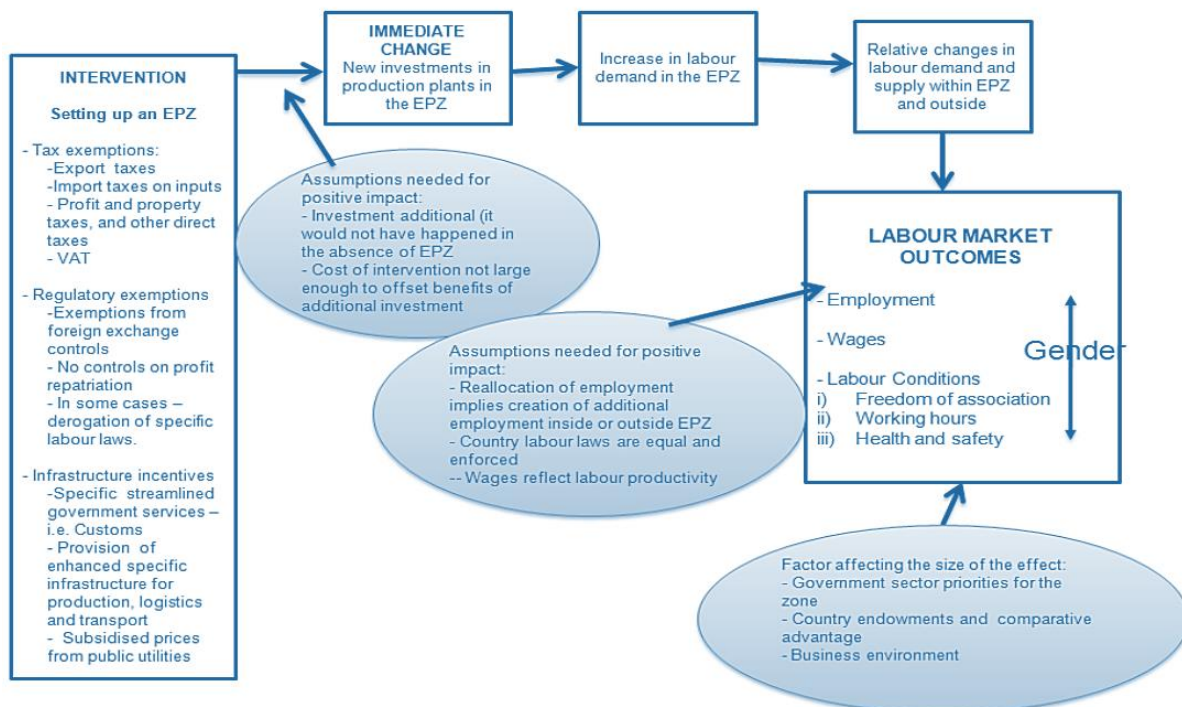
INTERVENTION

Setting up an EPZ

- Tax exemptions:
-Export taxes
-Import taxes on inputs
- Profit and property taxes, and other direct taxes
- VAT

- Regulatory exemptions
-Exemptions from foreign exchange controls
- No controls on profit repatriation
- In some cases – derogation of specific labour laws.

- Infrastructure incentives
-Specific streamlined government services – i.e. Customs
- Provision of enhanced specific infrastructure for production, logistics and transport
- Subsidised prices from public utilities

IMMEDIATE CHANGE
New investments in production plants in the EPZ

Increase in labour demand in the EPZ

Relative changes in labour demand and supply within EPZ and outside

Assumptions needed for positive impact:
- Investment additional (it would not have happened in the absence of EPZ
- Cost of intervention not large enough to offset benefits of additional investment

LABOUR MARKET OUTCOMES

- Employment

- Wages

- Labour Conditions
i) Freedom of association
ii) Working hours
iii) Health and safety

Gender

Assumptions needed for positive impact:
- Reallocation of employment implies creation of additional employment inside or outside EPZ
- Country labour laws are equal and enforced
-- Wages reflect labour productivity

Factor affecting the size of the effect:
- Government sector priorities for the zone
- Country endowments and comparative advantage
- Business environment